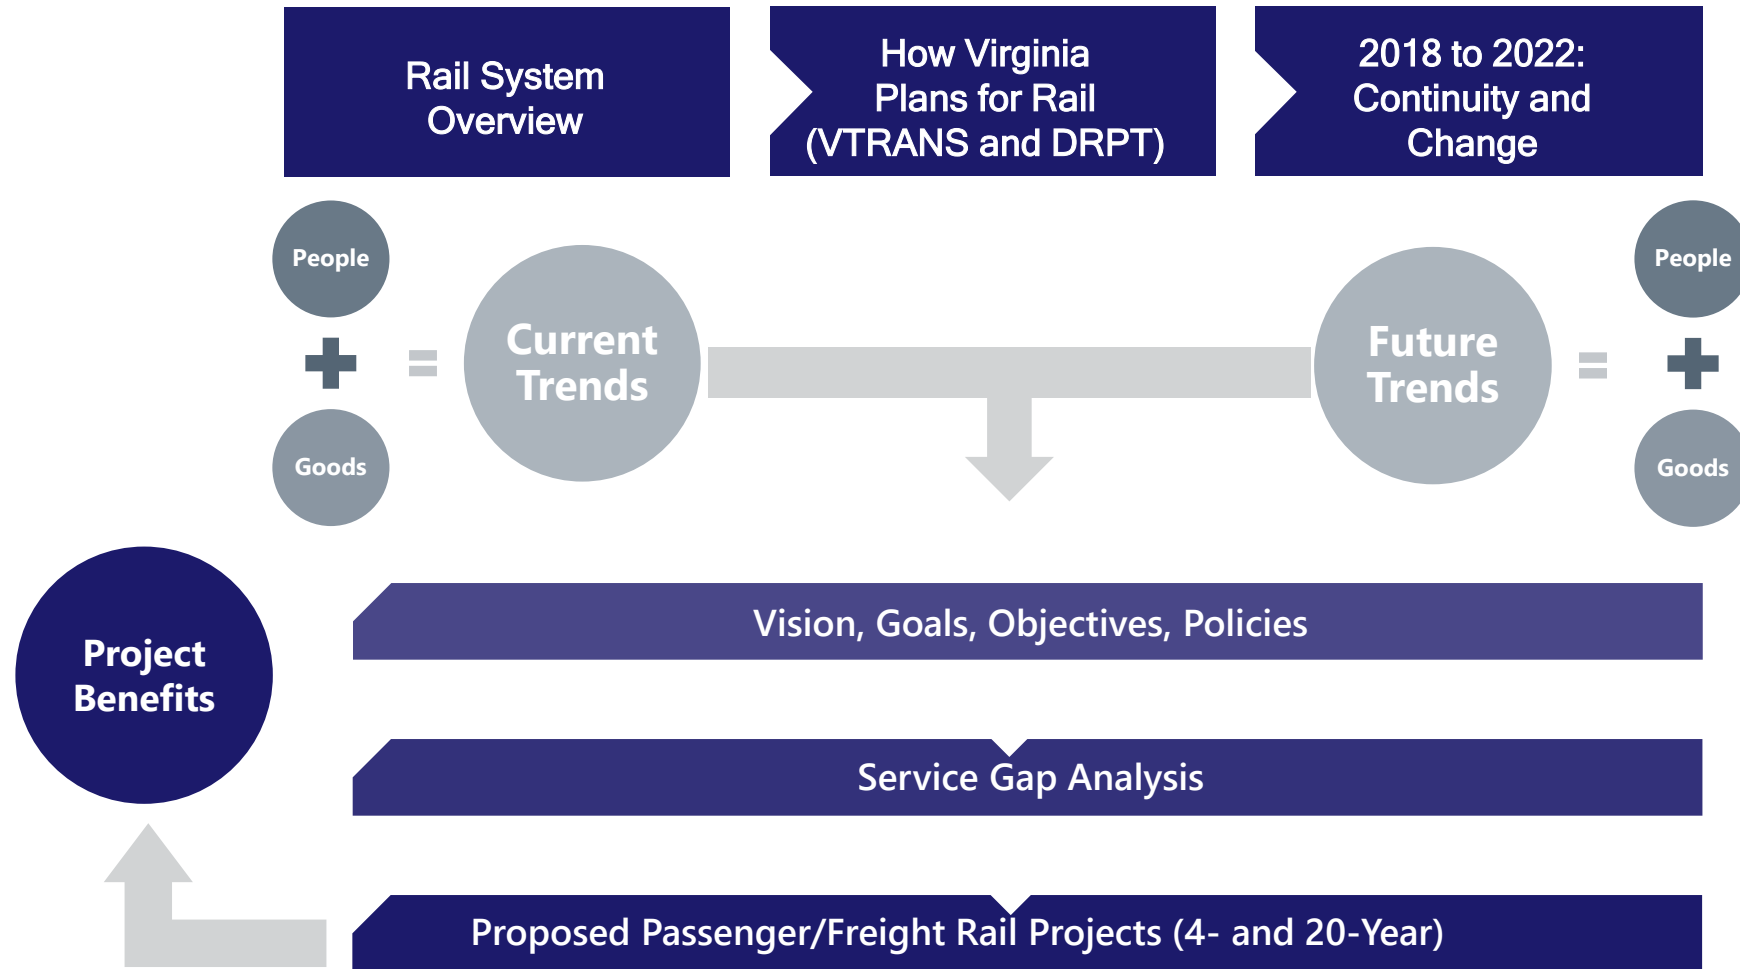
Rail System Overview

How Virginia Plans for Rail (VTRANS and DRPT)

2018 to 2022: Continuity and Change

People
+
Goods
=
Current Trends

Future Trends
=
People
+
Goods

Project Benefits

Vision, Goals, Objectives, Policies

Service Gap Analysis

Proposed Passenger/Freight Rail Projects (4- and 20-Year)